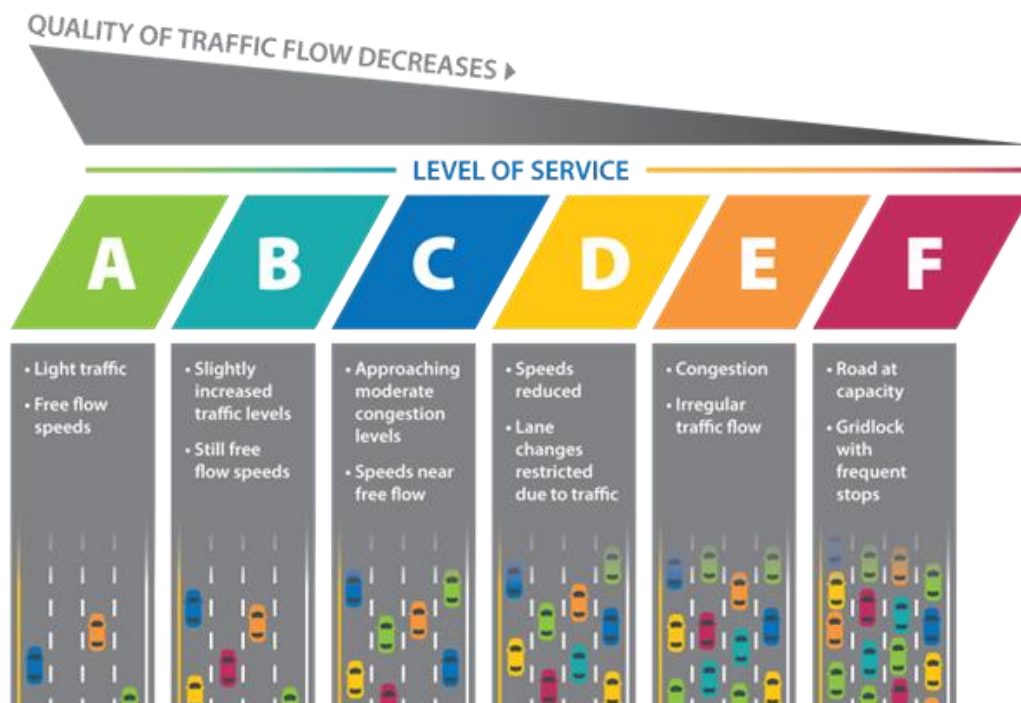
QUALITY OF TRAFFIC FLOW DECREASES

LEVEL OF SERVICE

A

B

C

D

E

F

• Light traffic
• Free flow speeds

• Slightly increased traffic levels
• Still free flow speeds

• Approaching moderate congestion levels
• Speeds near free flow

• Speeds reduced
• Lane changes restricted due to traffic

• Congestion
• Irregular traffic flow

• Road at capacity
• Gridlock with frequent stops